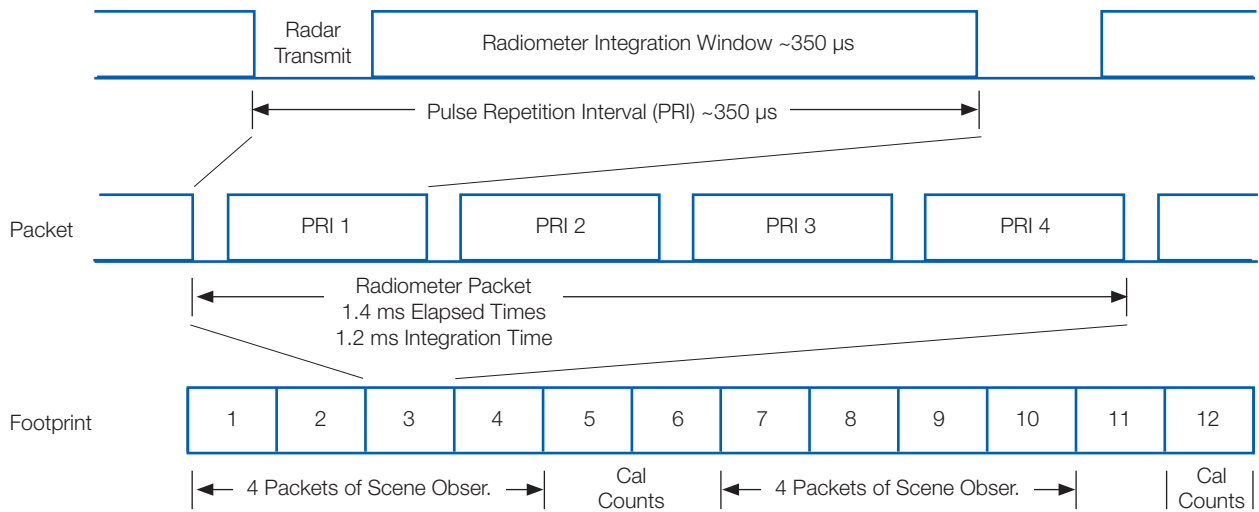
Radar Transmit

Radiometer Integration Window ~350 μs

Pulse Repetition Interval (PRI) ~350 μs

Packet

PRI 1

PRI 2

PRI 3

PRI 4

Radiometer Packet
1.4 ms Elapsed Times
1.2 ms Integration Time

Footprint

| 1 | 2 | 3 | 4 | 5 | 6 | 7 | 8 | 9 | 10 | 11 | 12 |
|---|---|---|---|---|---|---|---|---|---|---|---|

4 Packets of Scene Obser.

Cal Counts

4 Packets of Scene Obser.

Cal Counts